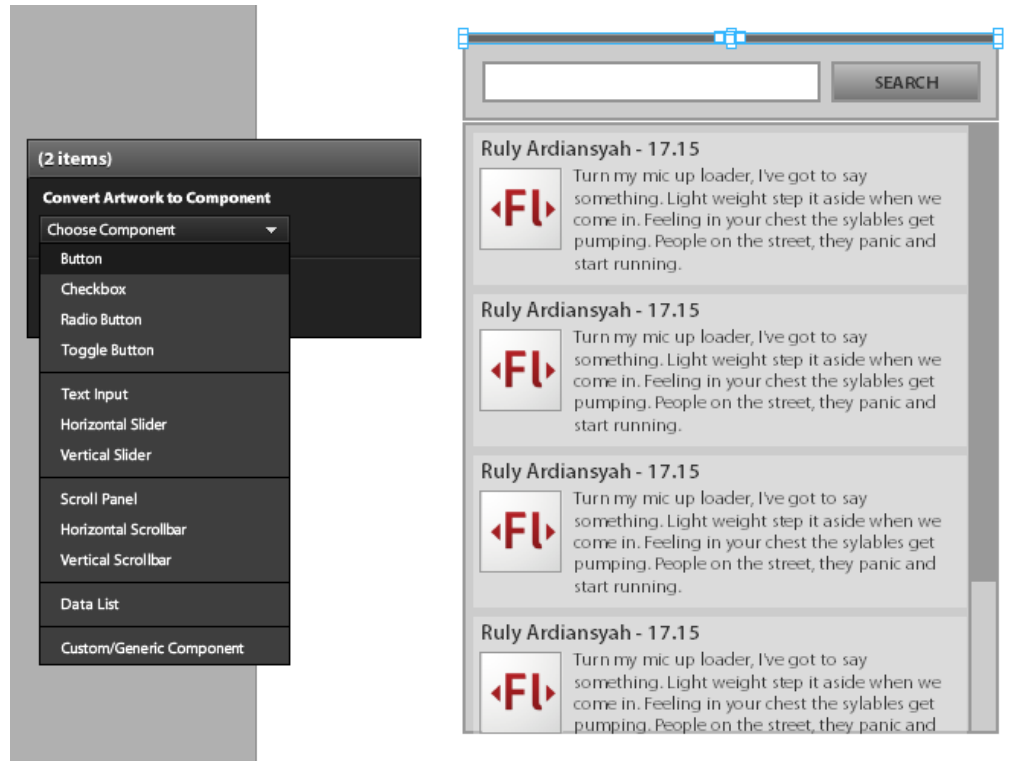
(2 items)

Convert Artwork to Component

Choose Component

Button
Checkbox
Radio Button
Toggle Button

Text Input
Horizontal Slider
Vertical Slider

Scroll Panel
Horizontal Scrollbar
Vertical Scrollbar

Data List

Custom/Generic Component

SEARCH

Ruly Ardiansyah - 17.15

Fl

Turn my mic up loader, I've got to say something. Light weight step it aside when we come in. Feeling in your chest the sylables get pumping. People on the street, they panic and start running.

Ruly Ardiansyah - 17.15

Fl

Turn my mic up loader, I've got to say something. Light weight step it aside when we come in. Feeling in your chest the sylables get pumping. People on the street, they panic and start running.

Ruly Ardiansyah - 17.15

Fl

Turn my mic up loader, I've got to say something. Light weight step it aside when we come in. Feeling in your chest the sylables get pumping. People on the street, they panic and start running.

Ruly Ardiansyah - 17.15

Fl

Turn my mic up loader, I've got to say something. Light weight step it aside when we come in. Feeling in your chest the sylables get pumping. People on the street, they panic and